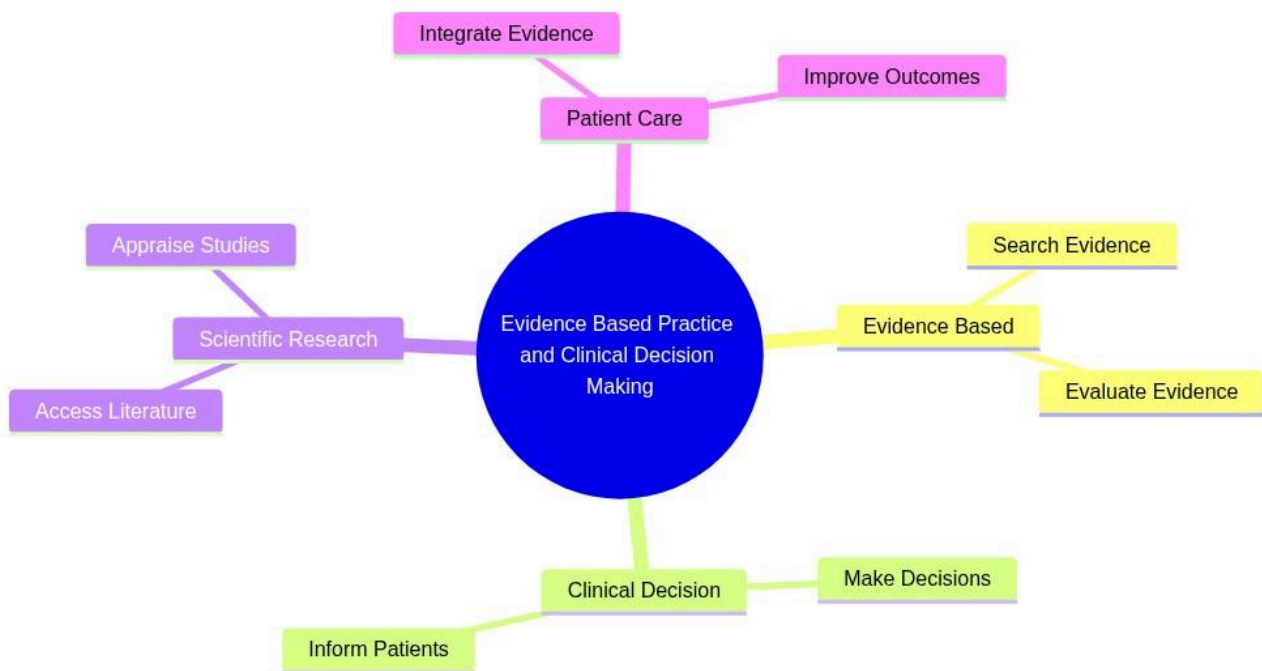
Integrate Evidence

Improve Outcomes

Patient Care

Appraise Studies

Search Evidence

Scientific Research

Evidence Based Practice and Clinical Decision Making

Evidence Based

Access Literature

Evaluate Evidence

Make Decisions

Clinical Decision

Inform Patients